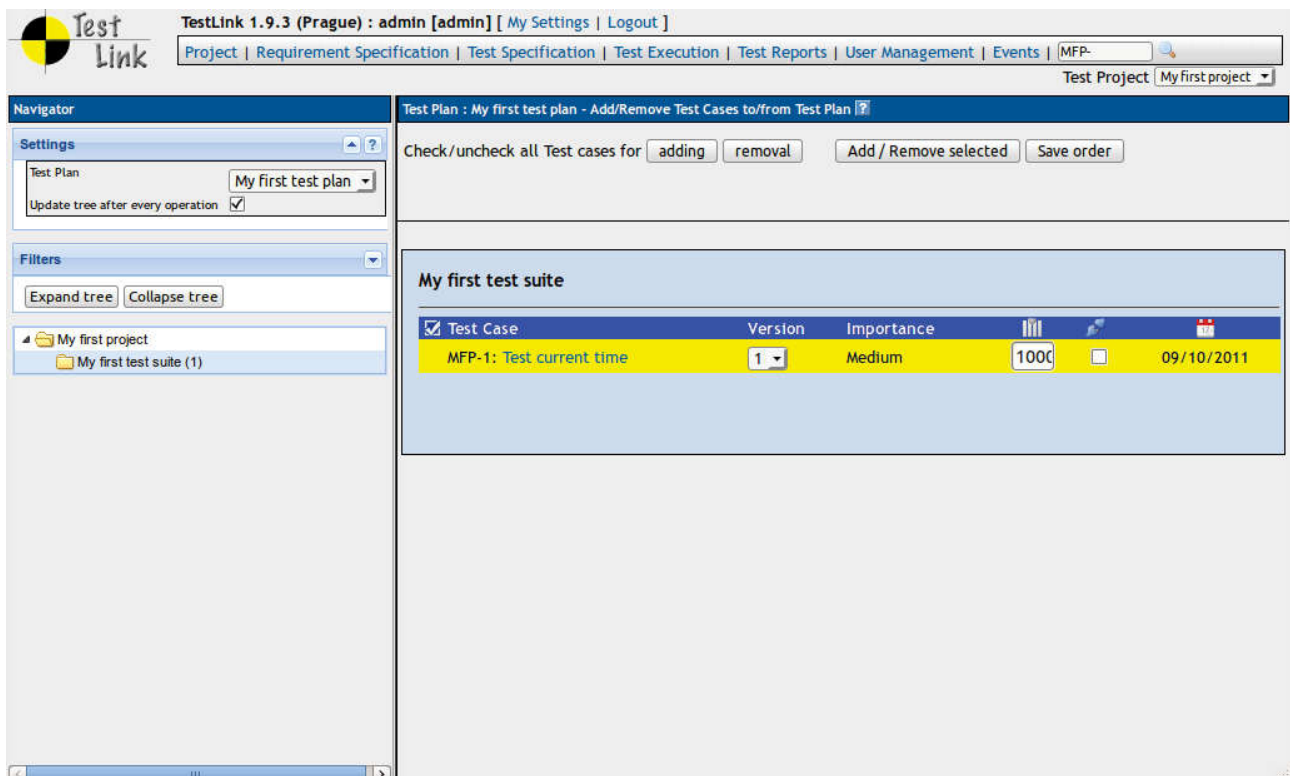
Test Link

TestLink 1.9.3 (Prague) : admin [admin] [ My Settings | Logout ]

Project | Requirement Specification | Test Specification | Test Execution | Test Reports | User Management | Events | MFP-

Test Project My first project

Navigator

Settings

Test Plan My first test plan

Update tree after every operation

Filters

Expand tree Collapse tree

My first project

My first test suite (1)

Test Plan : My first test plan - Add/Remove Test Cases to/from Test Plan ?

Check/uncheck all Test cases for adding removal Add / Remove selected Save order

My first test suite

| Test Case | Version | Importance | | | |
|---|---|---|---|---|---|
| MFP-1: Test current time | 1 | Medium | 1000 | | 09/10/2011 |